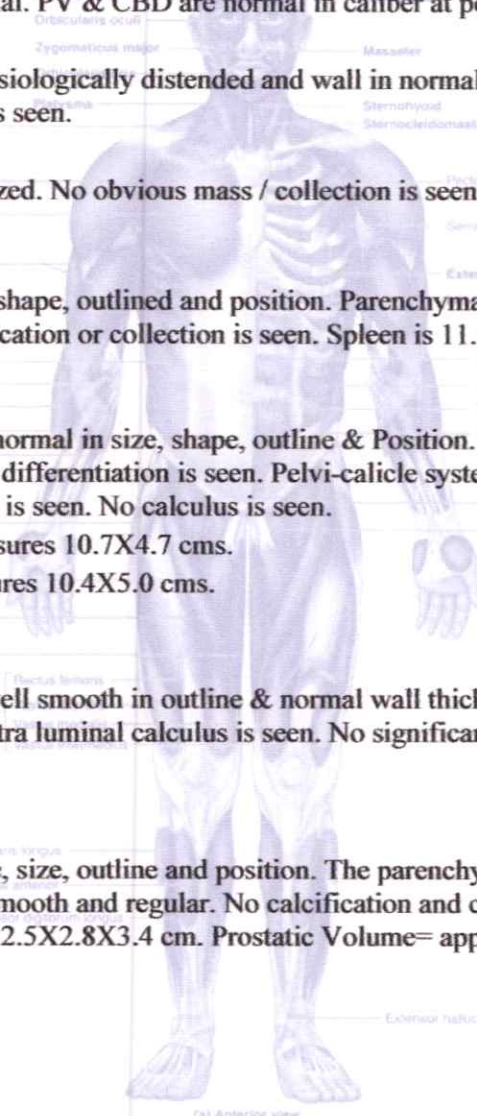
al. PV & CBD are normal in caliber at po

Orbicularis oculi

Zygomaticus major

Masseter

siologically distended and wall in normal

Platysma

Sternohyoid

s seen.

Sternocleidomast

zed. No obvious mass / collection is seen

shape, outlined and position. Parenchyma

cation or collection is seen. Spleen is 11.

normal in size, shape, outline & Position.

differentiation is seen. Pelvi-calicle syste

is seen. No calculus is seen.

sures 10.7X4.7 cms.

res 10.4X5.0 cms.

Rectus femoris

ell smooth in outline & normal wall thick

tra luminal calculus is seen. No significan

, size, outline and position. The parenchy

mooth and regular. No calcification and c

2.5X2.8X3.4 cm. Prostatic Volume= app

Extensor hallu

(a) Anterior view